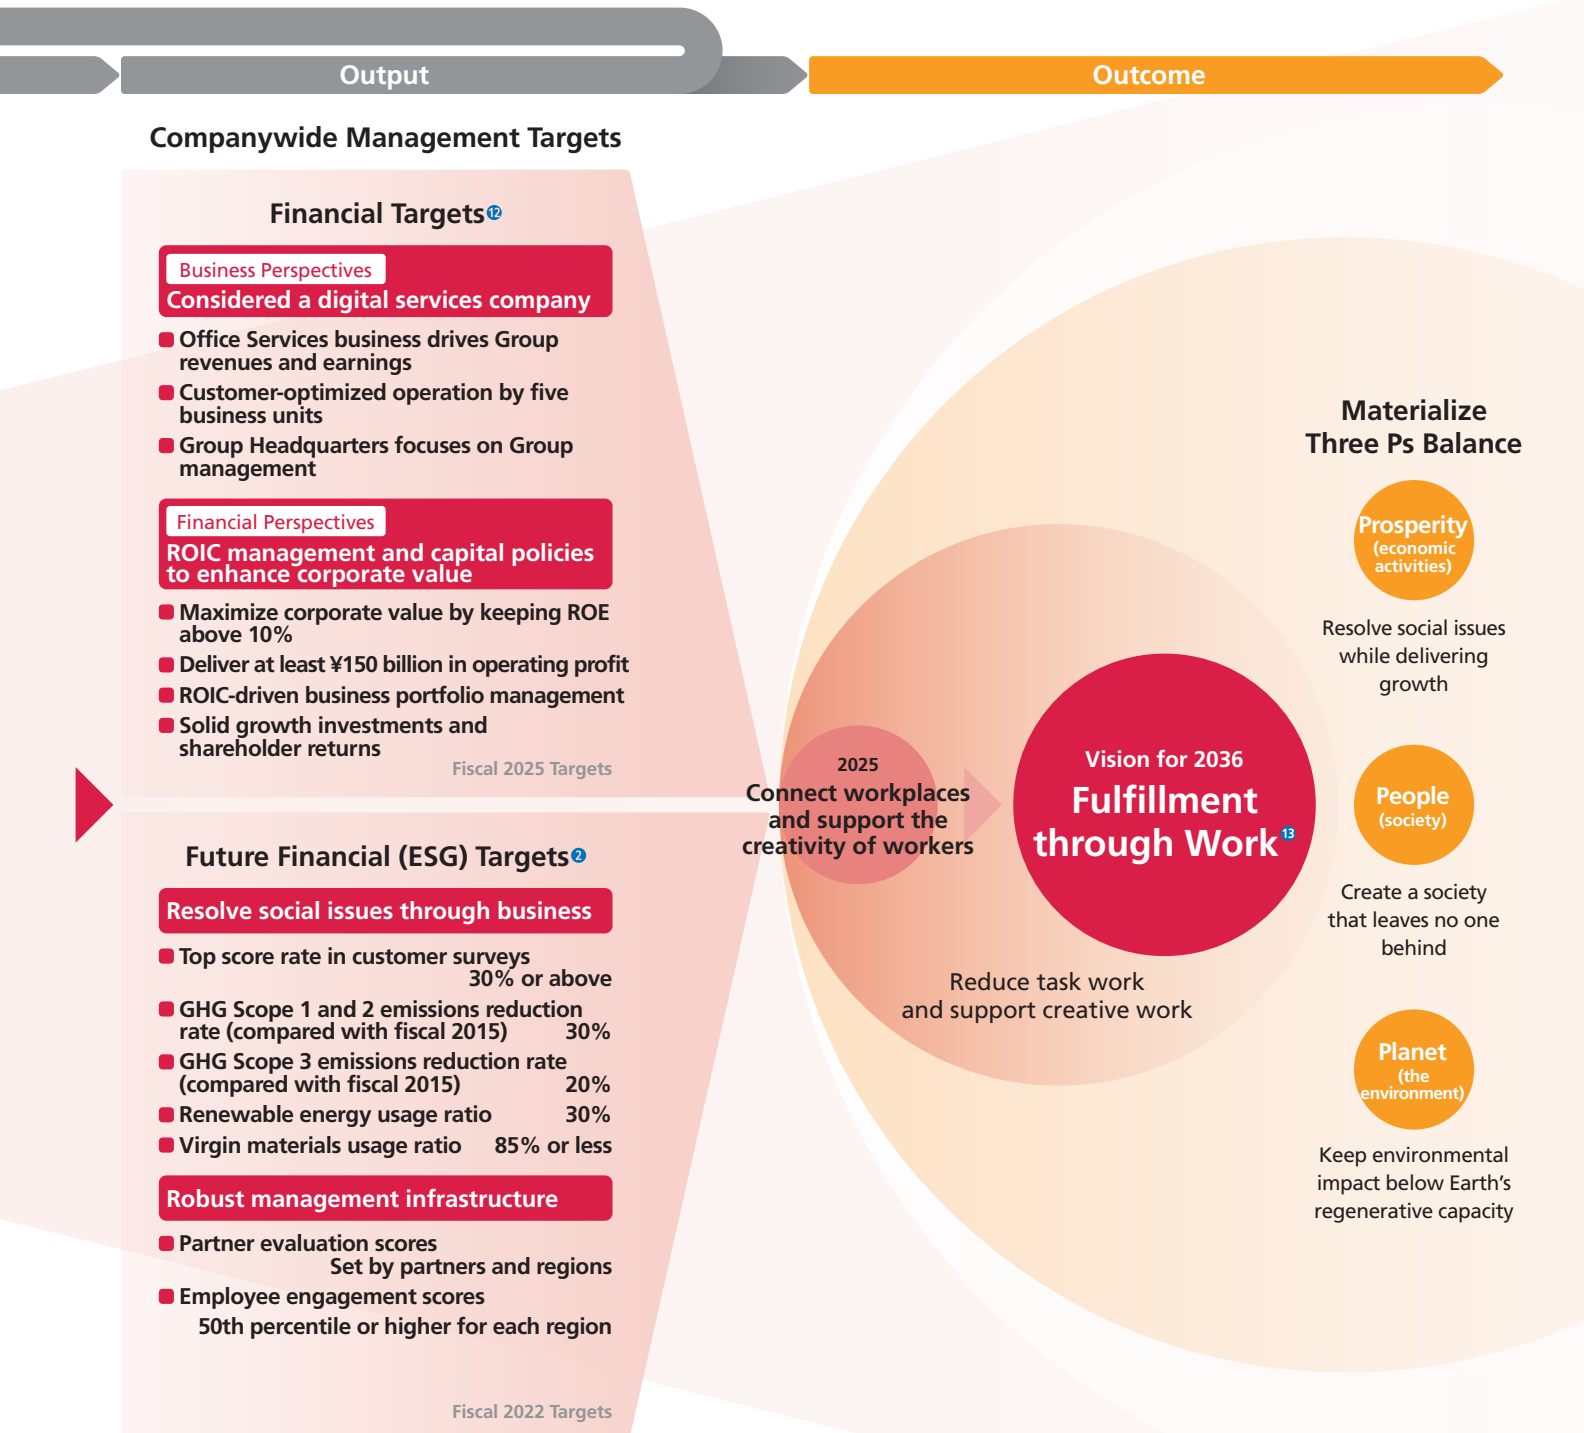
Output

Outcome

Companywide Management Targets

Financial Targets 12

Business Perspectives
Considered a digital services company

Office Services business drives Group revenues and earnings

Customer-optimized operation by five business units

Group Headquarters focuses on Group management

Financial Perspectives
ROIC management and capital policies to enhance corporate value

Maximize corporate value by keeping ROE above 10%

Deliver at least ¥150 billion in operating profit

ROIC-driven business portfolio management

Solid growth investments and shareholder returns

Fiscal 2025 Targets

Future Financial (ESG) Targets 2

Resolve social issues through business

Top score rate in customer surveys 30% or above

GHG Scope 1 and 2 emissions reduction rate (compared with fiscal 2015) 30%

GHG Scope 3 emissions reduction rate (compared with fiscal 2015) 20%

Renewable energy usage ratio 30%

Virgin materials usage ratio 85% or less

Robust management infrastructure

Partner evaluation scores Set by partners and regions

Employee engagement scores 50th percentile or higher for each region

Fiscal 2022 Targets

2025
Connect workplaces and support the creativity of workers

Vision for 2036
Fulfillment through Work 13

Reduce task work and support creative work

Materialize Three Ps Balance

Prosperity (economic activities)

Resolve social issues while delivering growth

People (society)

Create a society that leaves no one behind

Planet (the environment)

Keep environmental impact below Earth’s regenerative capacity